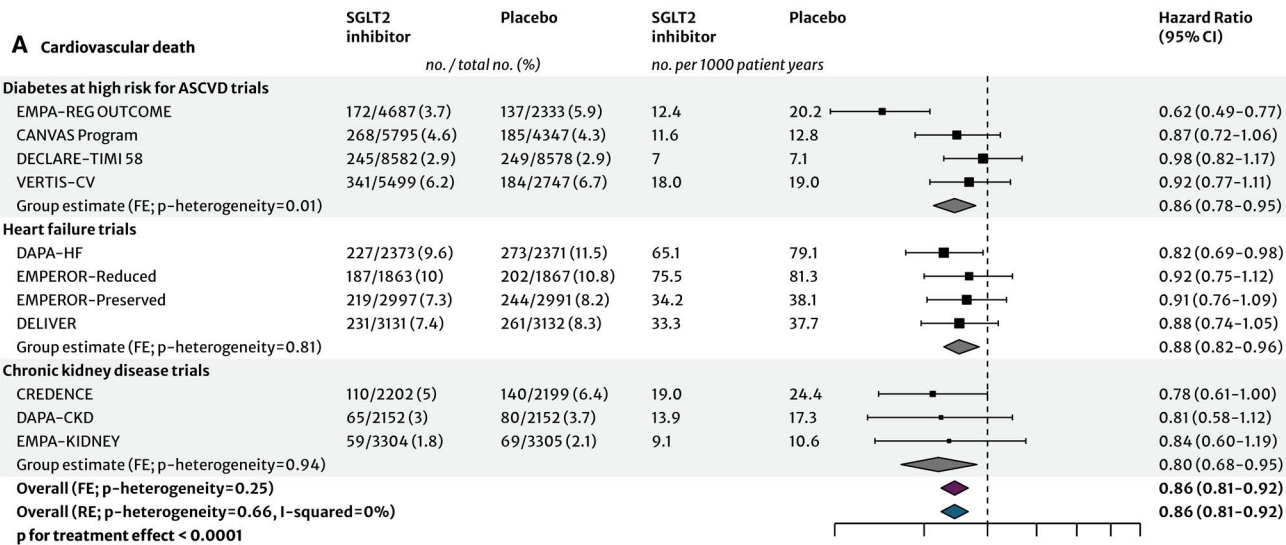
| A Cardiovascular death | SGLT2 inhibitor | Placebo | SGLT2 inhibitor | Placebo | Hazard Ratio (95% CI) |
|---|---|---|---|---|---|
| | *no. / total no. (%)* | | *no. per 1000 patient years* | | |
| **Diabetes at high risk for ASCVD trials** | | | | | |
| EMPA-REG OUTCOME | 172/4687 (3.7) | 137/2333 (5.9) | 12.4 | 20.2 | 0.62 (0.49-0.77) |
| CANVAS Program | 268/5795 (4.6) | 185/4347 (4.3) | 11.6 | 12.8 | 0.87 (0.72-1.06) |
| DECLARE-TIMI 58 | 245/8582 (2.9) | 249/8578 (2.9) | 7 | 7.1 | 0.98 (0.82-1.17) |
| VERTIS-CV | 341/5499 (6.2) | 184/2747 (6.7) | 18.0 | 19.0 | 0.92 (0.77-1.11) |
| Group estimate (FE; p-heterogeneity=0.01) | | | | | 0.86 (0.78-0.95) |
| **Heart failure trials** | | | | | |
| DAPA-HF | 227/2373 (9.6) | 273/2371 (11.5) | 65.1 | 79.1 | 0.82 (0.69-0.98) |
| EMPEROR-Reduced | 187/1863 (10) | 202/1867 (10.8) | 75.5 | 81.3 | 0.92 (0.75-1.12) |
| EMPEROR-Preserved | 219/2997 (7.3) | 244/2991 (8.2) | 34.2 | 38.1 | 0.91 (0.76-1.09) |
| DELIVER | 231/3131 (7.4) | 261/3132 (8.3) | 33.3 | 37.7 | 0.88 (0.74-1.05) |
| Group estimate (FE; p-heterogeneity=0.81) | | | | | 0.88 (0.82-0.96) |
| **Chronic kidney disease trials** | | | | | |
| CREDENCE | 110/2202 (5) | 140/2199 (6.4) | 19.0 | 24.4 | 0.78 (0.61-1.00) |
| DAPA-CKD | 65/2152 (3) | 80/2152 (3.7) | 13.9 | 17.3 | 0.81 (0.58-1.12) |
| EMPA-KIDNEY | 59/3304 (1.8) | 69/3305 (2.1) | 9.1 | 10.6 | 0.84 (0.60-1.19) |
| Group estimate (FE; p-heterogeneity=0.94) | | | | | 0.80 (0.68-0.95) |
| **Overall (FE; p-heterogeneity=0.25)** | | | | | **0.86 (0.81-0.92)** |
| **Overall (RE; p-heterogeneity=0.66, I-squared=0%)** | | | | | **0.86 (0.81-0.92)** |
| **p for treatment effect < 0.0001** | | | | | |